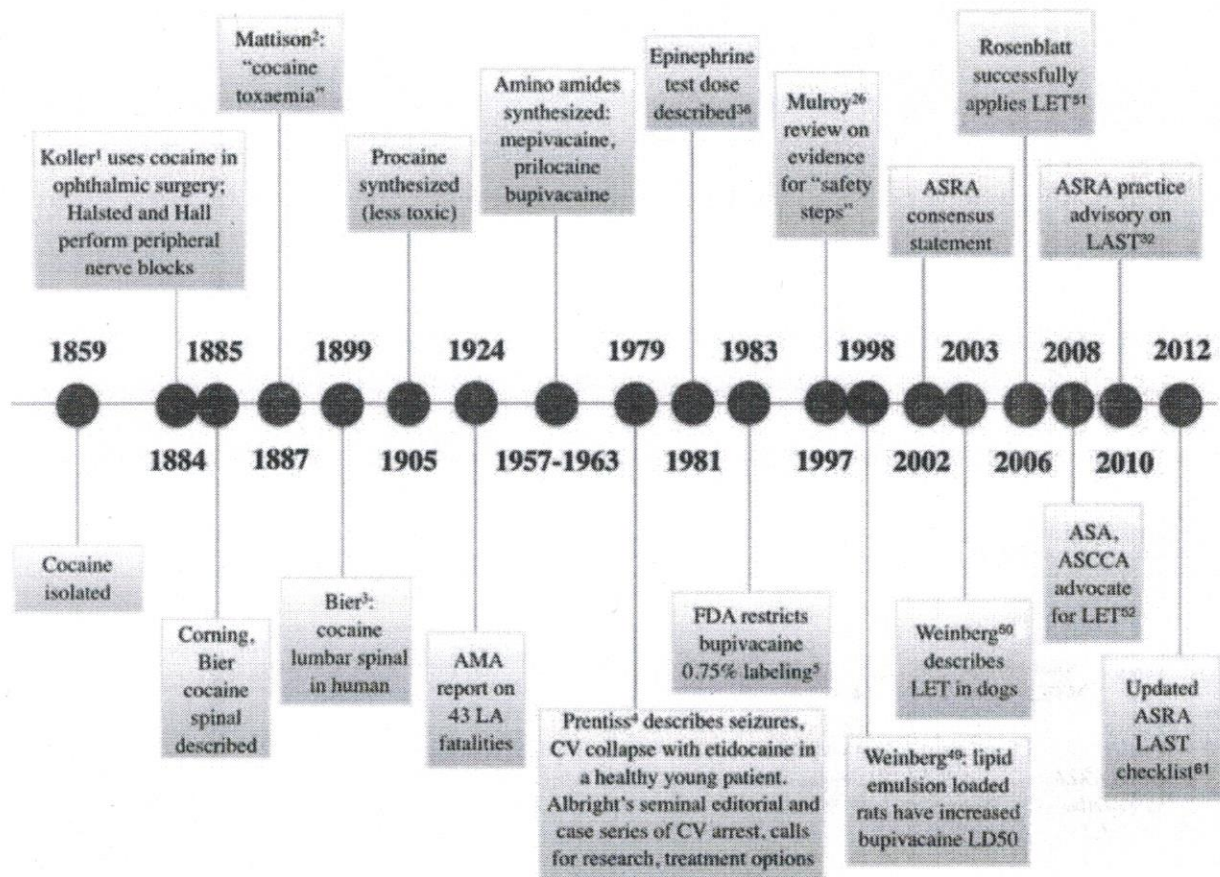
Mattison$^2$: "cocaine toxaemia"

Koller$^1$ uses cocaine in ophthalmic surgery; Halsted and Hall perform peripheral nerve blocks

Procaine synthesized (less toxic)

Amino amides synthesized: mepivacaine, prilocaine bupivacaine

Epinephrine test dose described$^{38}$

Mulroy$^{26}$ review on evidence for "safety steps"

ASRA consensus statement

Rosenblatt successfully applies LET$^{51}$

ASRA practice advisory on LAST$^{32}$

1859 1885 1899 1924 1979 1983 1998 2003 2008 2012

1884 1887 1905 1957-1963 1981 1997 2002 2006 2010

Cocaine isolated

Corning, Bier cocaine spinal described

Bier$^3$: cocaine lumbar spinal in human

AMA report on 43 LA fatalities

Prentiss$^4$ describes seizures, CV collapse with etidocaine in a healthy young patient. Albright's seminal editorial and case series of CV arrest, calls for research, treatment options

FDA restricts bupivacaine 0.75% labeling$^5$

Weinberg$^{49}$: lipid emulsion loaded rats have increased bupivacaine LD50

Weinberg$^{50}$ describes LET in dogs

ASA, ASCCA advocate for LET$^{52}$

Updated ASRA LAST checklist$^{61}$